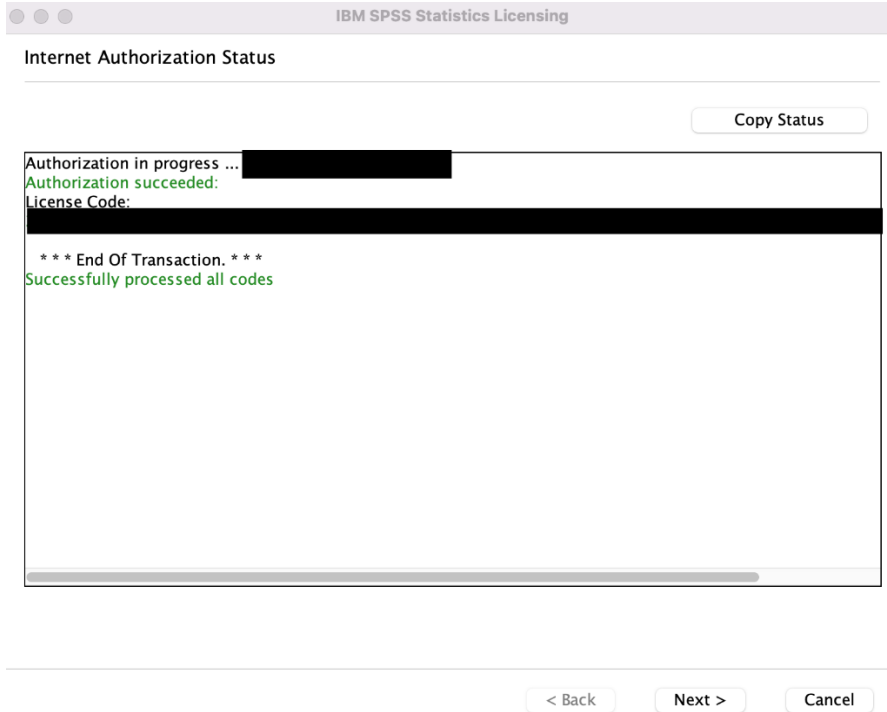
IBM SPSS Statistics Licensing

Internet Authorization Status

Copy Status

Authorization in progress ... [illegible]
Authorization succeeded:
License Code:
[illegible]

* * * End Of Transaction. * * *
Successfully processed all codes

< Back

Next >

Cancel